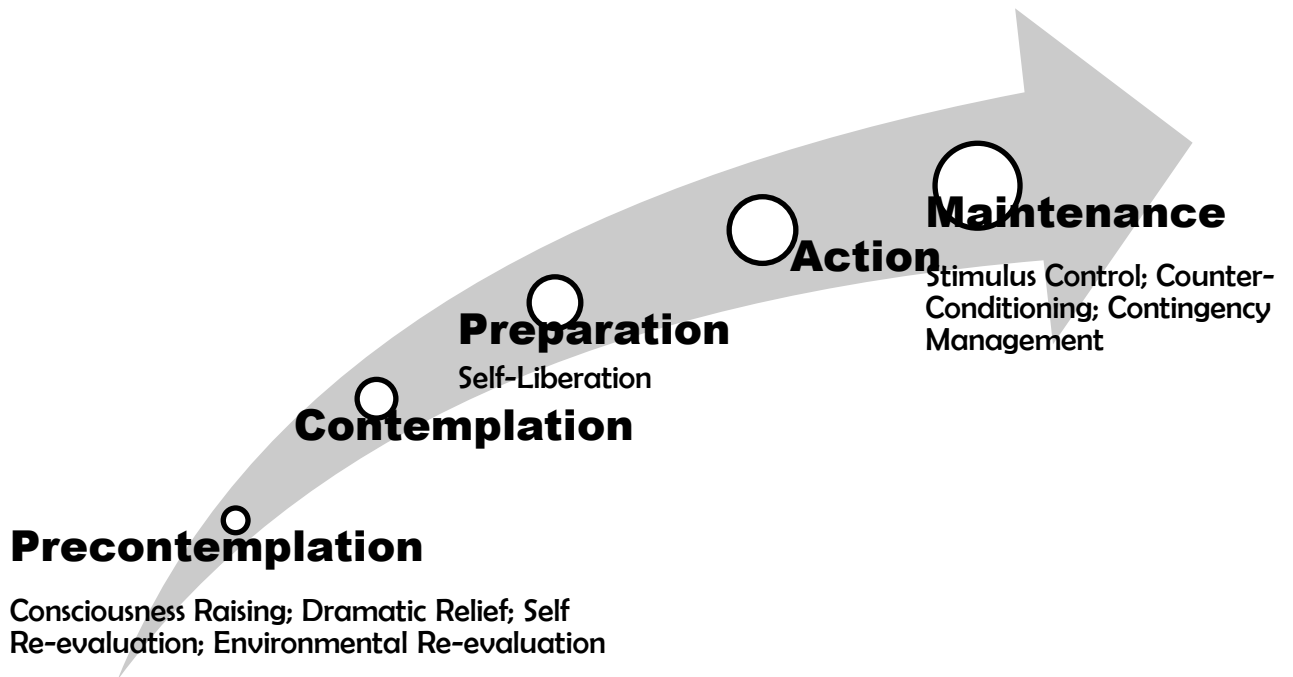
Maintenance

Stimulus Control; Counter-Conditioning; Contingency Management

Action

Preparation

Self-Liberation

Contemplation

Precontemplation

Consciousness Raising; Dramatic Relief; Self Re-evaluation; Environmental Re-evaluation